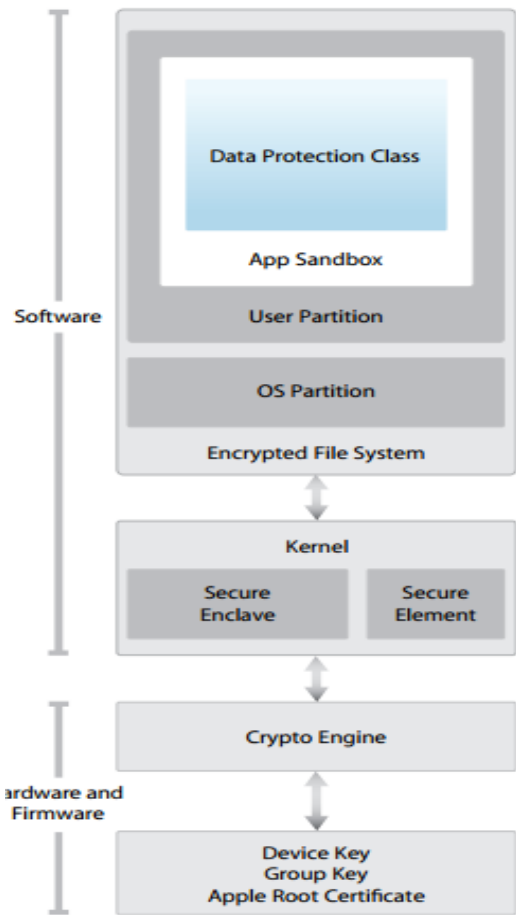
Software

Data Protection Class

App Sandbox

User Partition

OS Partition

Encrypted File System

Kernel

Secure Enclave

Secure Element

ardware and Firmware

Crypto Engine

Device Key
Group Key
Apple Root Certificate